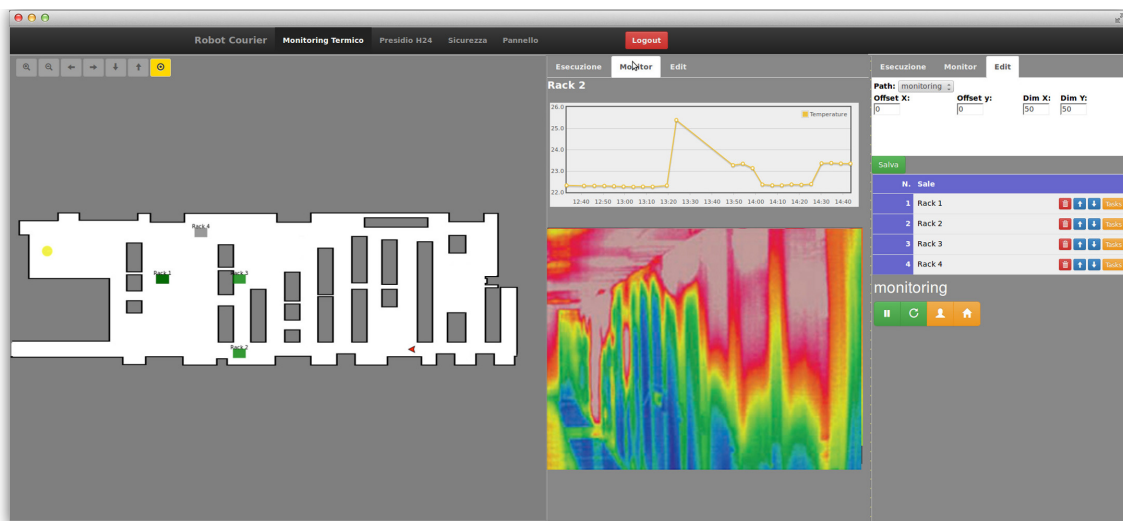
Robot Courier Monitoring Termico Presidio H24 Sicurezza Pannello

Logout

Rack 4
Rack 1
Rack 3
Rack 2

Esecuzione Monitor Edit

Rack 2

26.0
25.0
24.0
23.0
22.0

Temperature

12:40 12:50 13:00 13:10 13:20 13:30 13:40 13:50 14:00 14:10 14:20 14:30 14:40

Esecuzione Monitor Edit

Path: monitoring
Offset X: 0
Offset y: 0
Dim X: 50
Dim Y: 50

Salva

| N. | Sale | |
|---|---|---|
| 1 | Rack 1 | Tasks |
| 2 | Rack 2 | Tasks |
| 3 | Rack 3 | Tasks |
| 4 | Rack 4 | Tasks |

monitoring